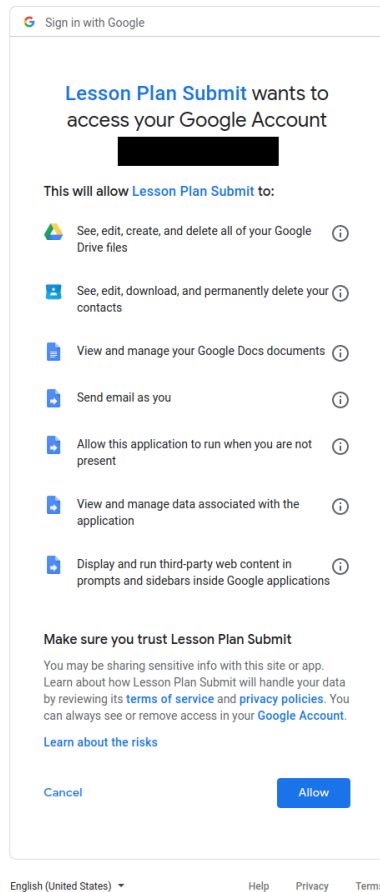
G Sign in with Google

Lesson Plan Submit wants to access your Google Account

This will allow Lesson Plan Submit to:

See, edit, create, and delete all of your Google Drive files

See, edit, download, and permanently delete your contacts

View and manage your Google Docs documents

Send email as you

Allow this application to run when you are not present

View and manage data associated with the application

Display and run third-party web content in prompts and sidebars inside Google applications

Make sure you trust Lesson Plan Submit

You may be sharing sensitive info with this site or app. Learn about how Lesson Plan Submit will handle your data by reviewing its terms of service and privacy policies. You can always see or remove access in your Google Account.

Learn about the risks

Cancel

Allow

English (United States)

Help

Privacy

Terms